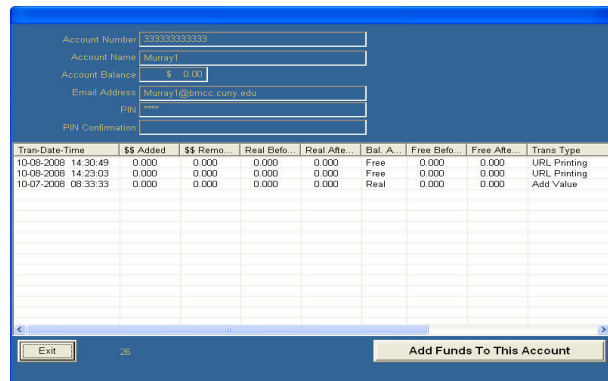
Account Number 333333333333
Account Name Murray1
Account Balance $ 0.00
Email Address Murray1@bmcc.cuny.edu
PIN ****
PIN Confirmation

| Tran-Date-Time | $$ Added | $$ Remo... | Real Befo... | Real Afte... | Bal. A... | Free Befo... | Free Afte... | Trans Type |
|---|---|---|---|---|---|---|---|---|
| 10-08-2008 14:30:49 | 0.000 | 0.000 | 0.000 | 0.000 | Free | 0.000 | 0.000 | URL Printing |
| 10-08-2008 14:23:03 | 0.000 | 0.000 | 0.000 | 0.000 | Free | 0.000 | 0.000 | URL Printing |
| 10-07-2008 08:33:33 | 0.000 | 0.000 | 0.000 | 0.000 | Real | 0.000 | 0.000 | Add Value |

Exit
26
Add Funds To This Account